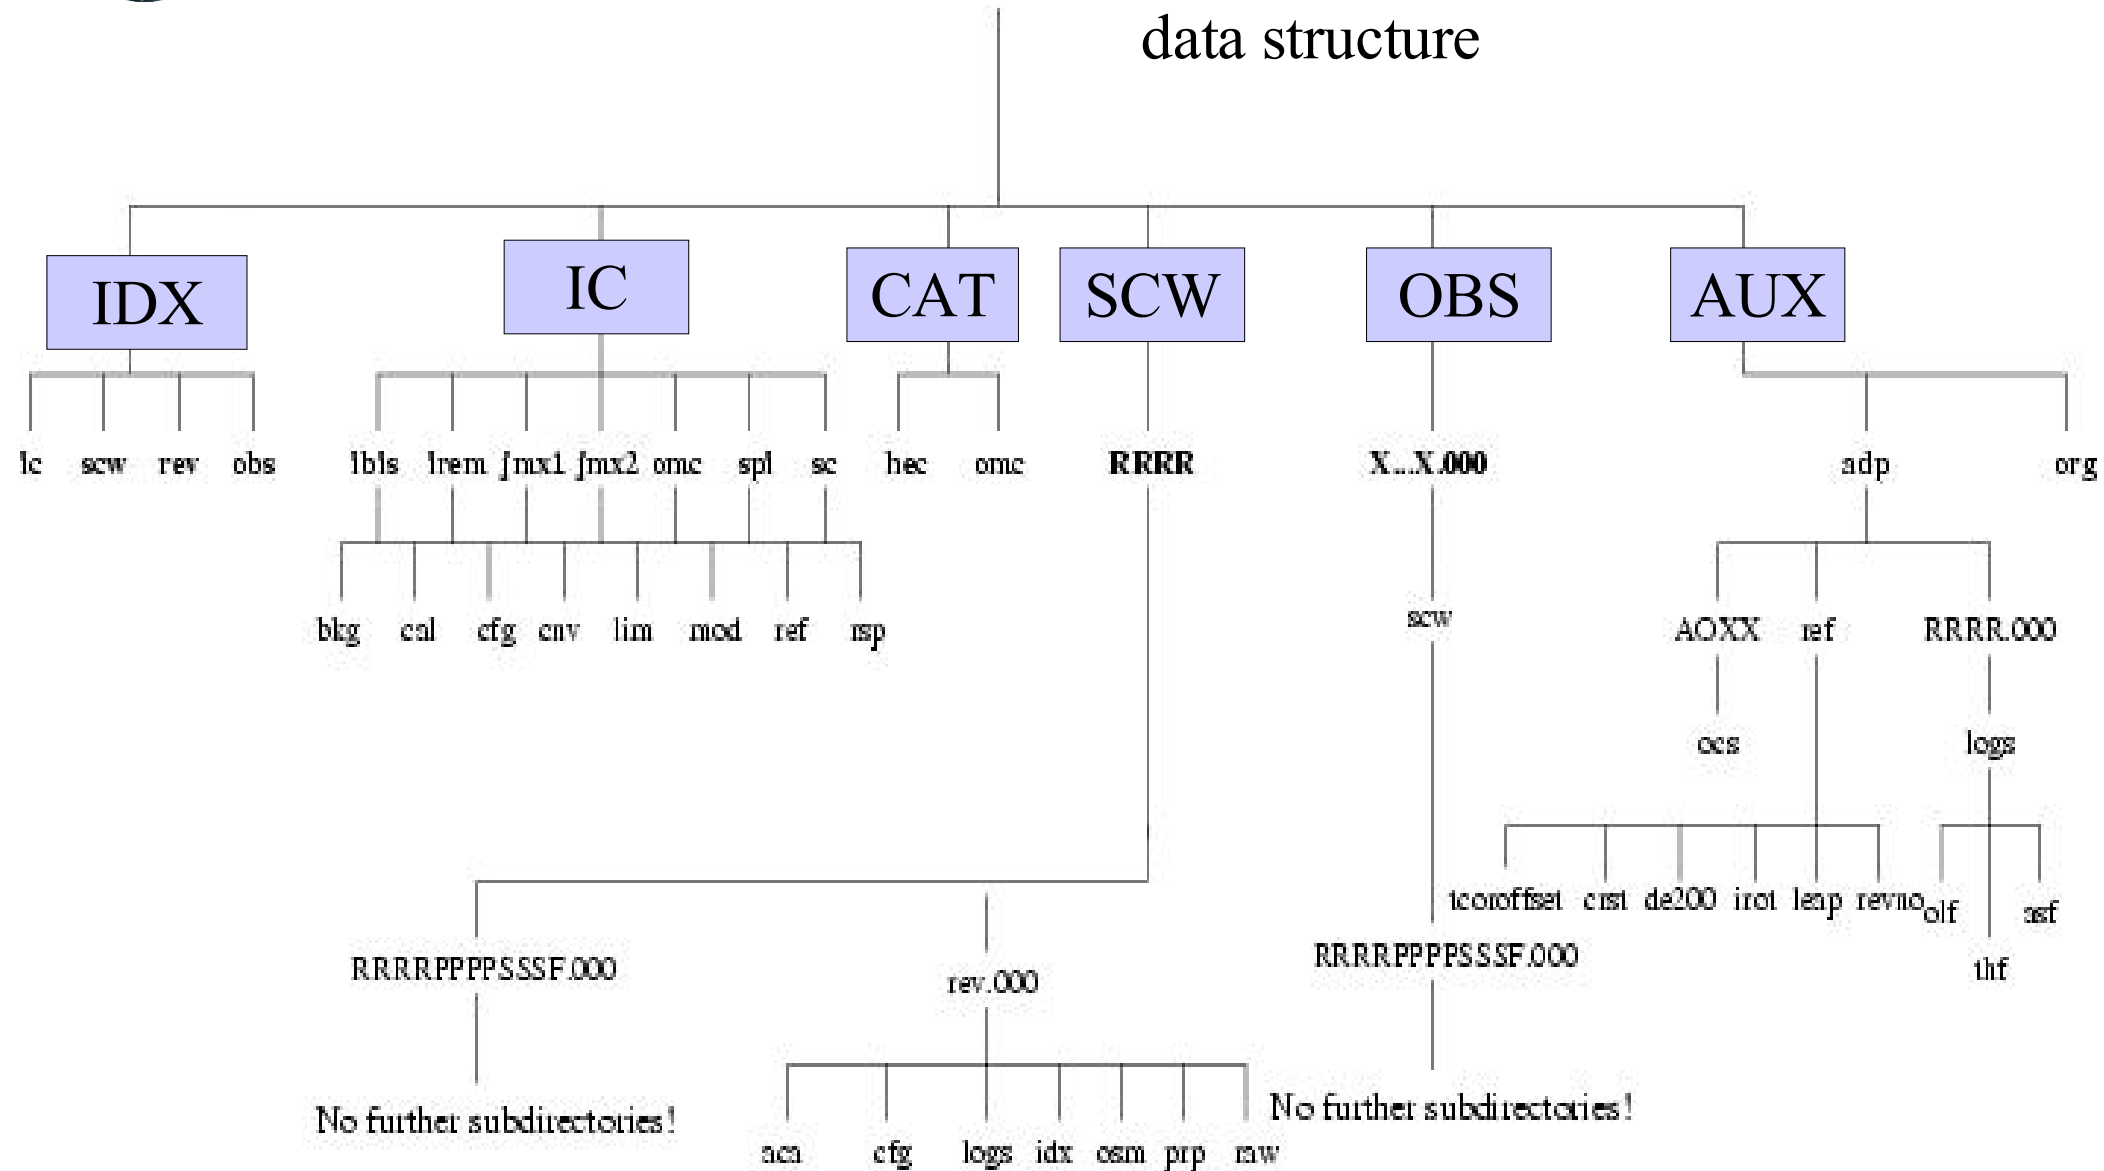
data structure

IDX IC CAT SCW OBS AUX

lc scw rev obs

ibis irem jmx1 jmx2 omc spi sc

bkg cal cfg env lim mod ref rsp

hec omc

RRRR

RRRRPPPPSSSF.000

No further subdirectories!

rev.000

aca cfg logs idx osm prp raw

X..X.000

scw

RRRRPPPPSSSF.000

No further subdirectories!

adp org

AOXX ref RRRR.000

ocs

logs

tcoroffset crst de200 irot leap revno olf asf

thf